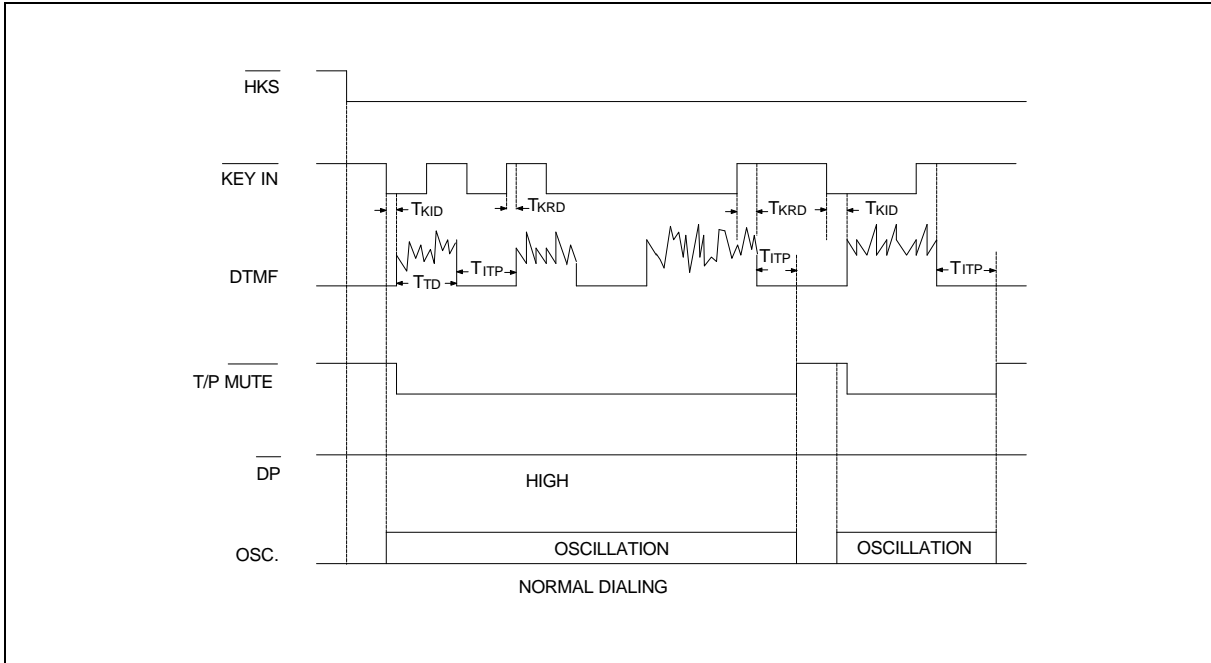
$\overline{HKS}$

$\overline{KEY\ IN}$

$T_{KID}$ $T_{KRD}$ $T_{KRD}$ $T_{KID}$

DTMF

$T_{TD}$ $T_{ITP}$ $T_{ITP}$ $T_{ITP}$

T/P $\overline{MUTE}$

$\overline{DP}$

HIGH

OSC.

OSCILLATION

OSCILLATION

NORMAL DIALING